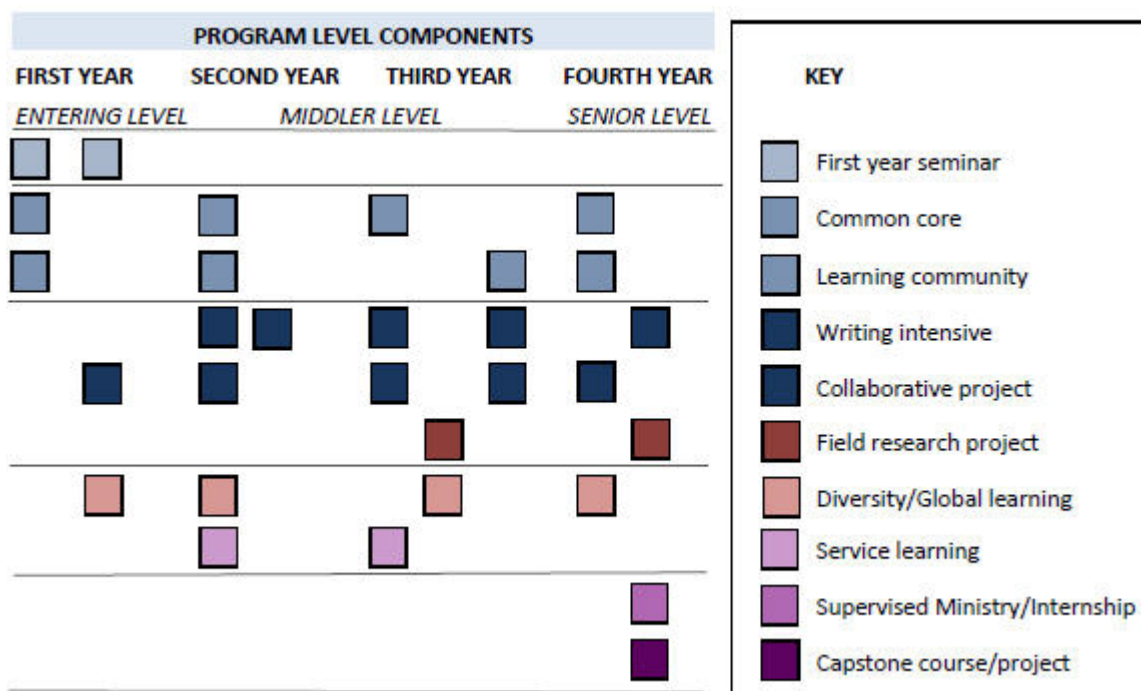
PROGRAM LEVEL COMPONENTS

FIRST YEAR SECOND YEAR THIRD YEAR FOURTH YEAR

ENTERING LEVEL MIDDLER LEVEL SENIOR LEVEL

KEY

First year seminar

Common core

Learning community

Writing intensive

Collaborative project

Field research project

Diversity/Global learning

Service learning

Supervised Ministry/Internship

Capstone course/project